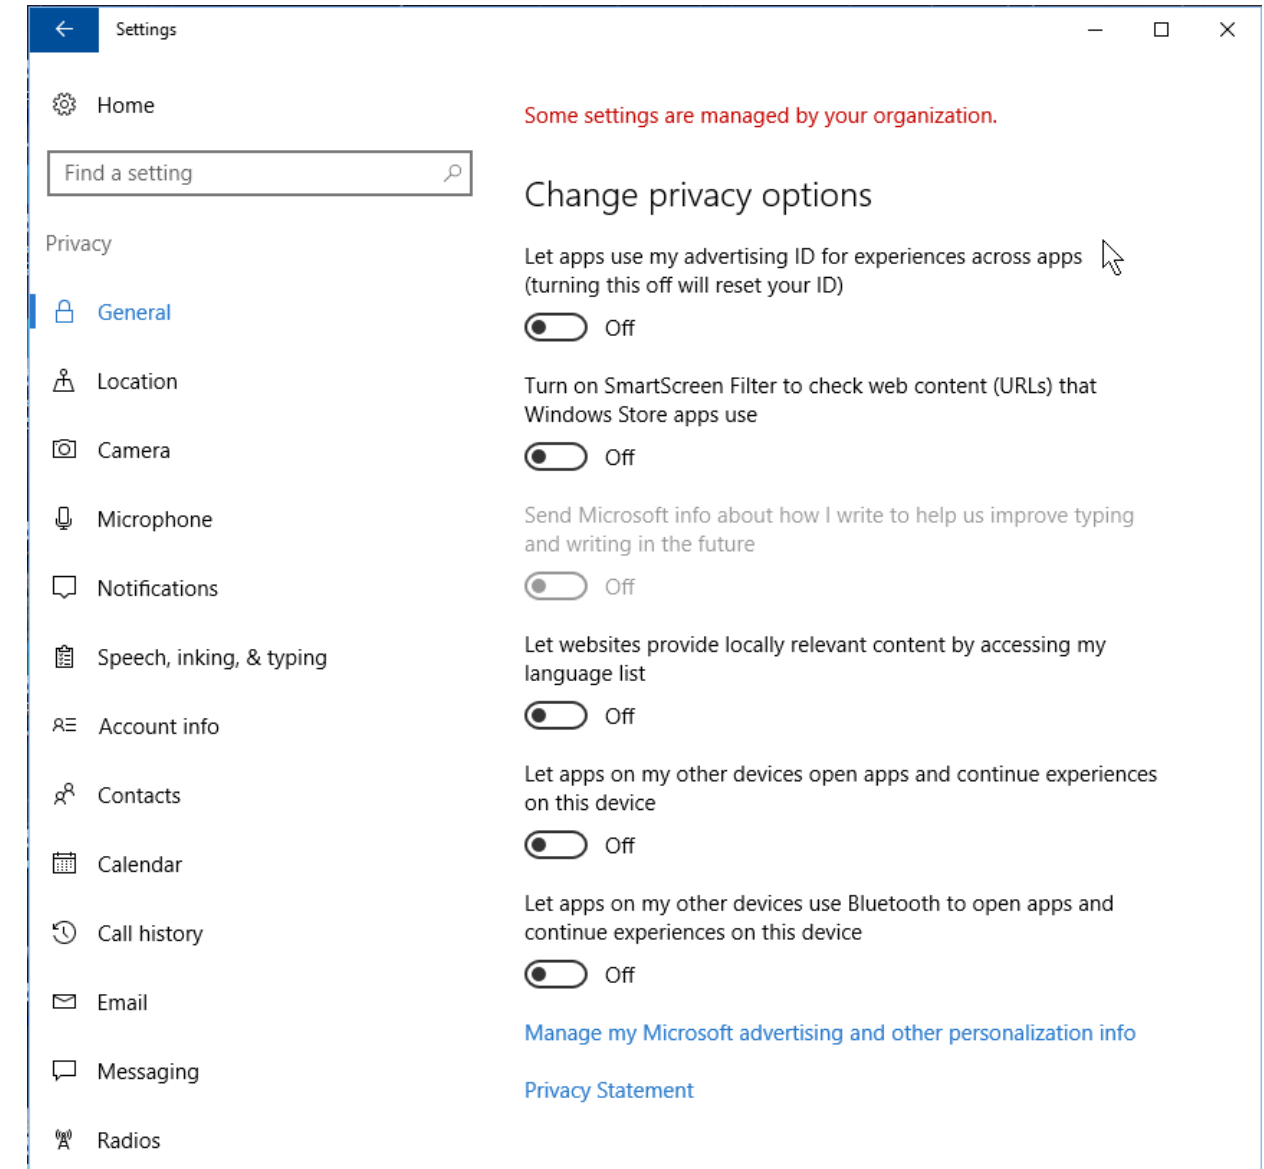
Settings

Home

Find a setting

Privacy

General

Location

Camera

Microphone

Notifications

Speech, inking, & typing

Account info

Contacts

Calendar

Call history

Email

Messaging

Radios

Some settings are managed by your organization.

Change privacy options

Let apps use my advertising ID for experiences across apps (turning this off will reset your ID)

Off

Turn on SmartScreen Filter to check web content (URLs) that Windows Store apps use

Off

Send Microsoft info about how I write to help us improve typing and writing in the future

Off

Let websites provide locally relevant content by accessing my language list

Off

Let apps on my other devices open apps and continue experiences on this device

Off

Let apps on my other devices use Bluetooth to open apps and continue experiences on this device

Off

Manage my Microsoft advertising and other personalization info

Privacy Statement